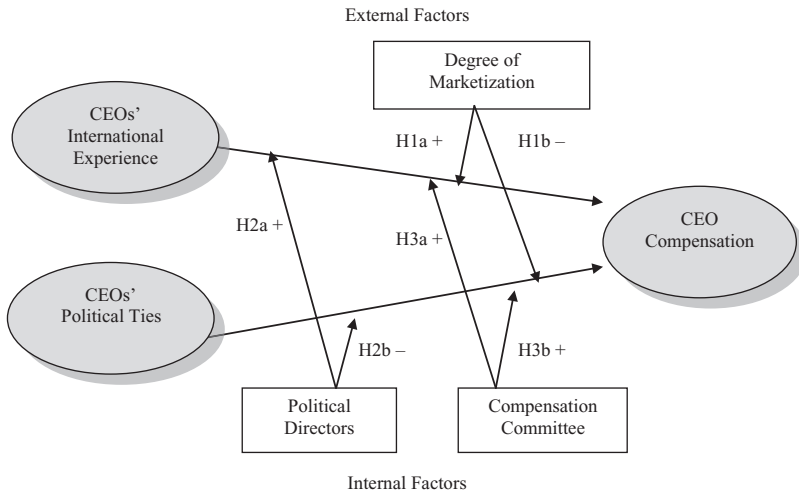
External Factors

Degree of Marketization

CEOs' International Experience

H1a +

H1b –

H2a +

H3a +

CEO Compensation

CEOs' Political Ties

H2b –

H3b +

Political Directors

Compensation Committee

Internal Factors